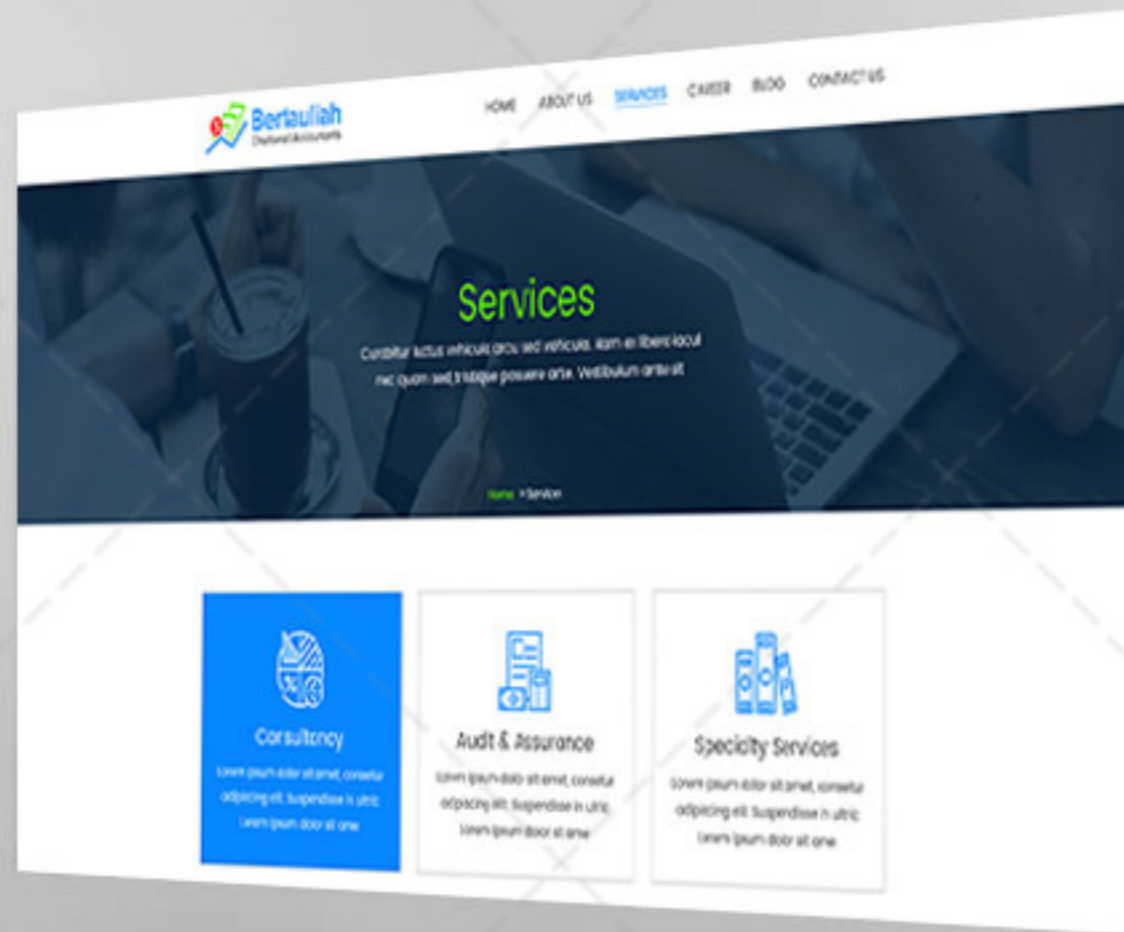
Bertauliah
Chartered Accountants

HOME ABOUT US SERVICES CAREER BLOG CONTACT US

Services

Curabitur lectus vehicula arcu sed vehicula. Nam ex libero iacul nec quam sed, tristique posuere ante. Vestibulum ante sit

Home > Service

Consultency
Lorem ipsum dolor sit amet, consetur adipiscing elit. Suspendisse in ultric Lorem ipsum door sit ame

Audit & Assurance
Lorem ipsum dolor sit amet, consetur adipiscing elit. Suspendisse in ultric Lorem ipsum door sit ame

Specialty Services
Lorem ipsum dolor sit amet, consetur adipiscing elit. Suspendisse in ultric Lorem ipsum door sit ame